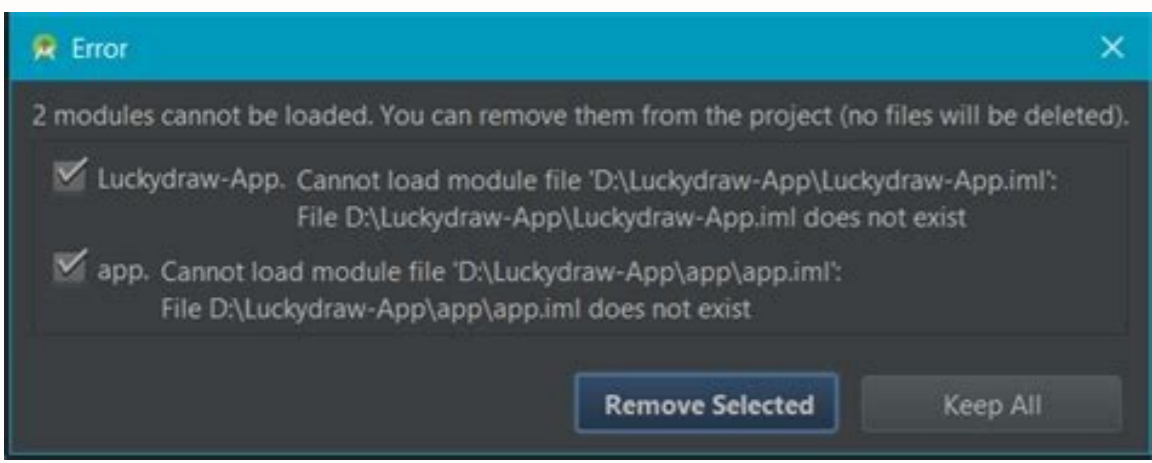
Error

2 modules cannot be loaded. You can remove them from the project (no files will be deleted).

Luckydraw-App. Cannot load module file 'D:\Luckydraw-App\Luckydraw-App.iml': File D:\Luckydraw-App\Luckydraw-App.iml does not exist

app. Cannot load module file 'D:\Luckydraw-App\app\app.iml': File D:\Luckydraw-App\app\app.iml does not exist

Remove Selected

Keep All